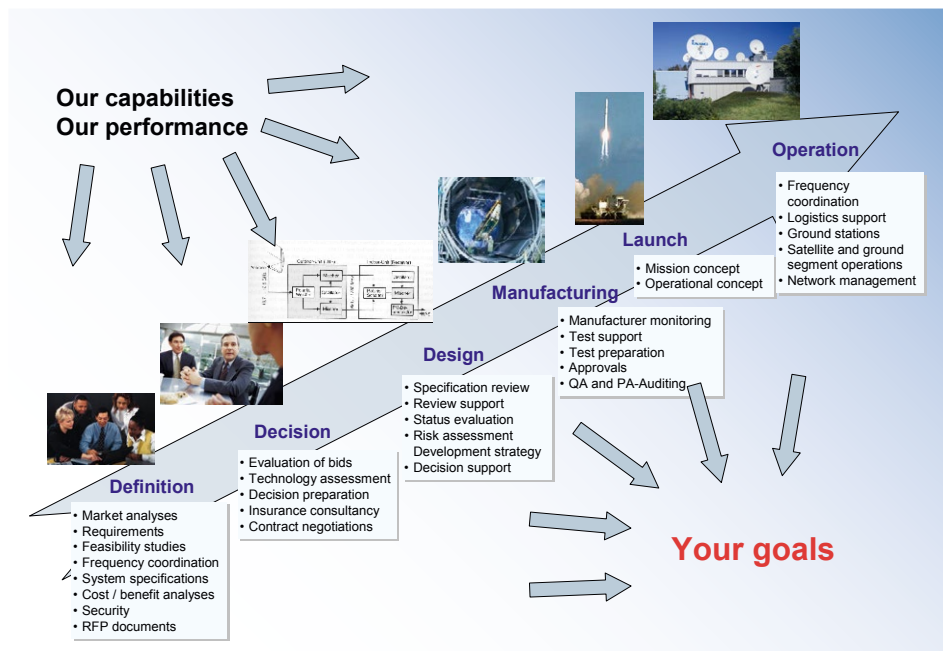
Our capabilities
Our performance

Definition
• Market analyses
• Requirements
• Feasibility studies
• Frequency coordination
• System specifications
• Cost / benefit analyses
• Security
• RFP documents

Decision
• Evaluation of bids
• Technology assessment
• Decision preparation
• Insurance consultancy
• Contract negotiations

Design
• Specification review
• Review support
• Status evaluation
• Risk assessment Development strategy
• Decision support

Manufacturing
• Manufacturer monitoring
• Test support
• Test preparation
• Approvals
• QA and PA-Auditing

Launch
• Mission concept
• Operational concept

Operation
• Frequency coordination
• Logistics support
• Ground stations
• Satellite and ground segment operations
• Network management

Your goals